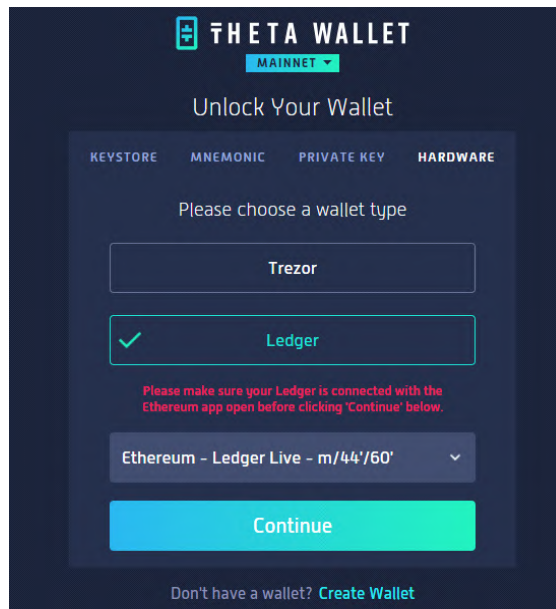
THETA WALLET

MAINNET

Unlock Your Wallet

KEYSTORE MNEMONIC PRIVATE KEY HARDWARE

Please choose a wallet type

Trezor

Ledger

Please make sure your Ledger is connected with the Ethereum app open before clicking 'Continue' below.

Ethereum - Ledger Live - m/44'/60'

Continue

Don't have a wallet? Create Wallet